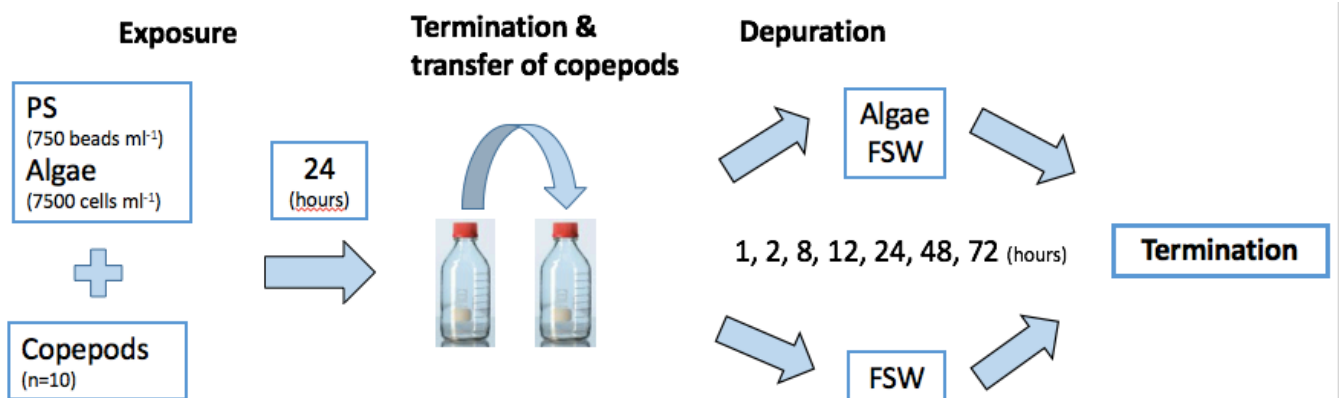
Exposure

PS
(750 beads ml$^{-1}$)
Algae
(7500 cells ml$^{-1}$)

Copepods
(n=10)

24
(hours)

Termination & transfer of copepods

Depuration

Algae
FSW

1, 2, 8, 12, 24, 48, 72 (hours)

FSW

Termination